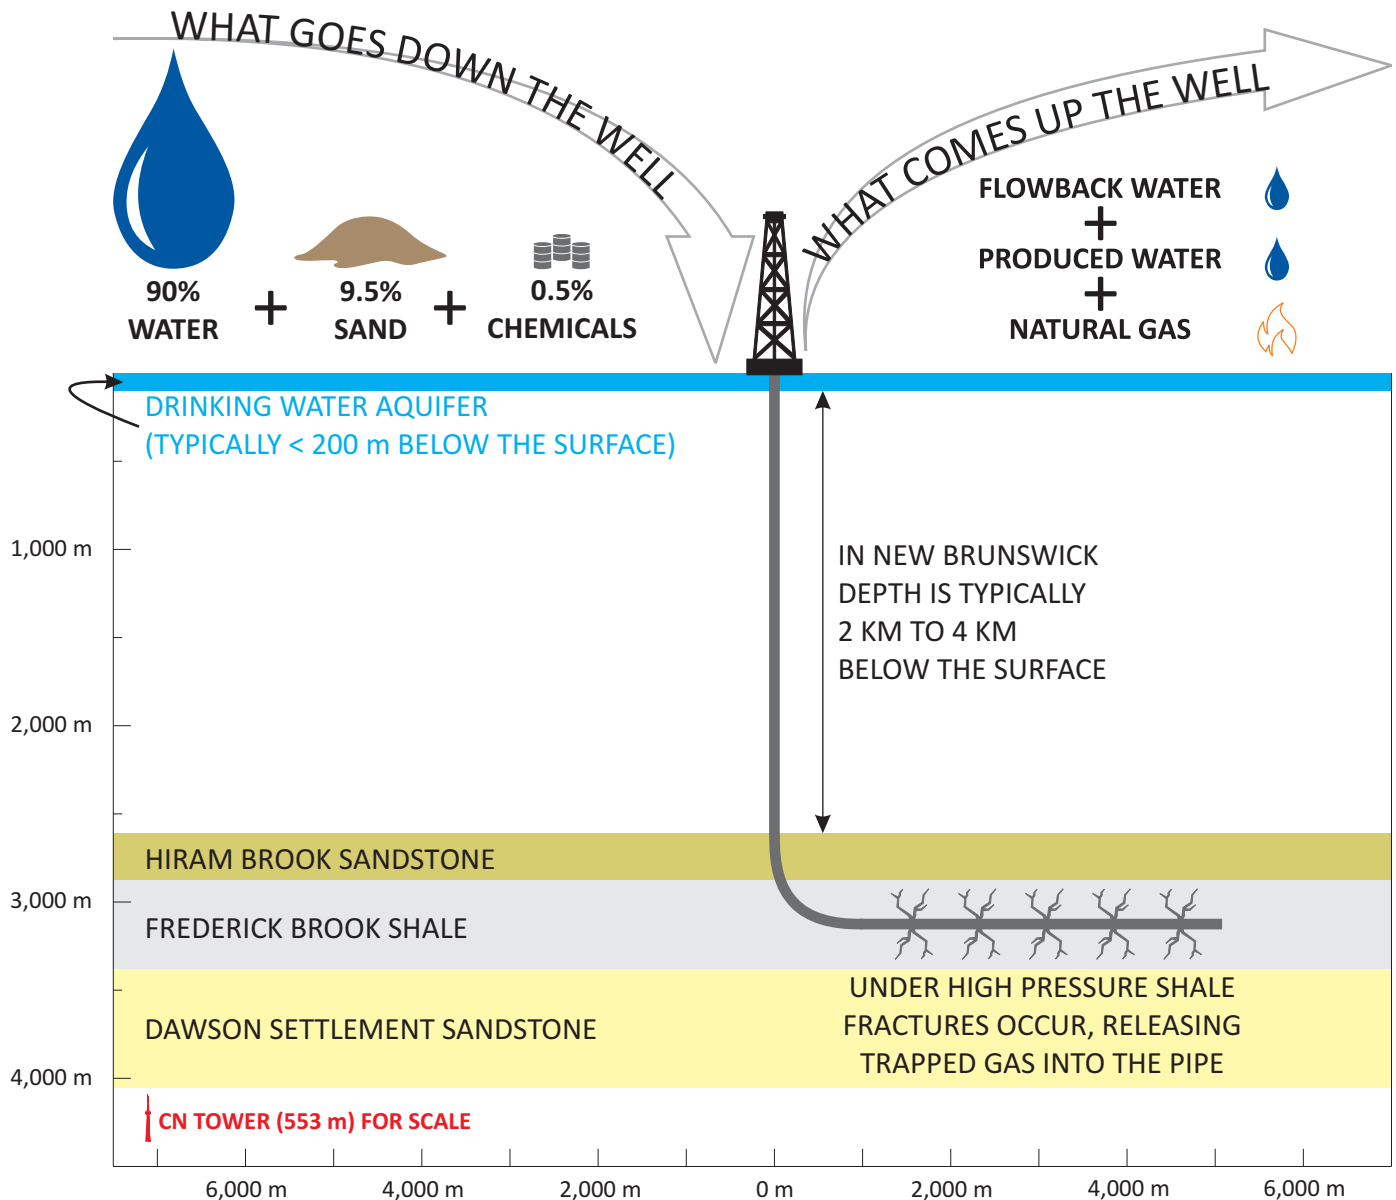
WHAT GOES DOWN THE WELL

WHAT COMES UP THE WELL

90% WATER + 9.5% SAND + 0.5% CHEMICALS

FLOWBACK WATER
+
PRODUCED WATER
+
NATURAL GAS

DRINKING WATER AQUIFER
(TYPICALLY < 200 m BELOW THE SURFACE)

IN NEW BRUNSWICK DEPTH IS TYPICALLY 2 KM TO 4 KM BELOW THE SURFACE

1,000 m

2,000 m

HIRAM BROOK SANDSTONE

3,000 m

FREDERICK BROOK SHALE

DAWSON SETTLEMENT SANDSTONE

UNDER HIGH PRESSURE SHALE FRACTURES OCCUR, RELEASING TRAPPED GAS INTO THE PIPE

4,000 m

CN TOWER (553 m) FOR SCALE

6,000 m 4,000 m 2,000 m 0 m 2,000 m 4,000 m 6,000 m